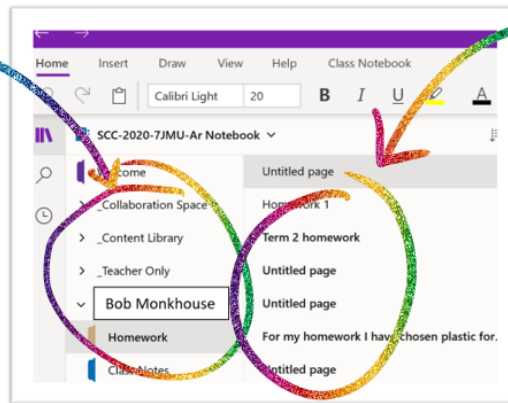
Home Insert Draw View Help Class Notebook

Calibri Light 20 B I U A

SCC-2020-7JMU-Ar Notebook

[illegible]come
_Collaboration Space
_Content Library
_Teacher Only
Bob Monkhouse
Homework
Class Notes

Untitled page
Homework 1
Term 2 homework
Untitled page
Untitled page
For my homework I have chosen plastic for.
Untitled page